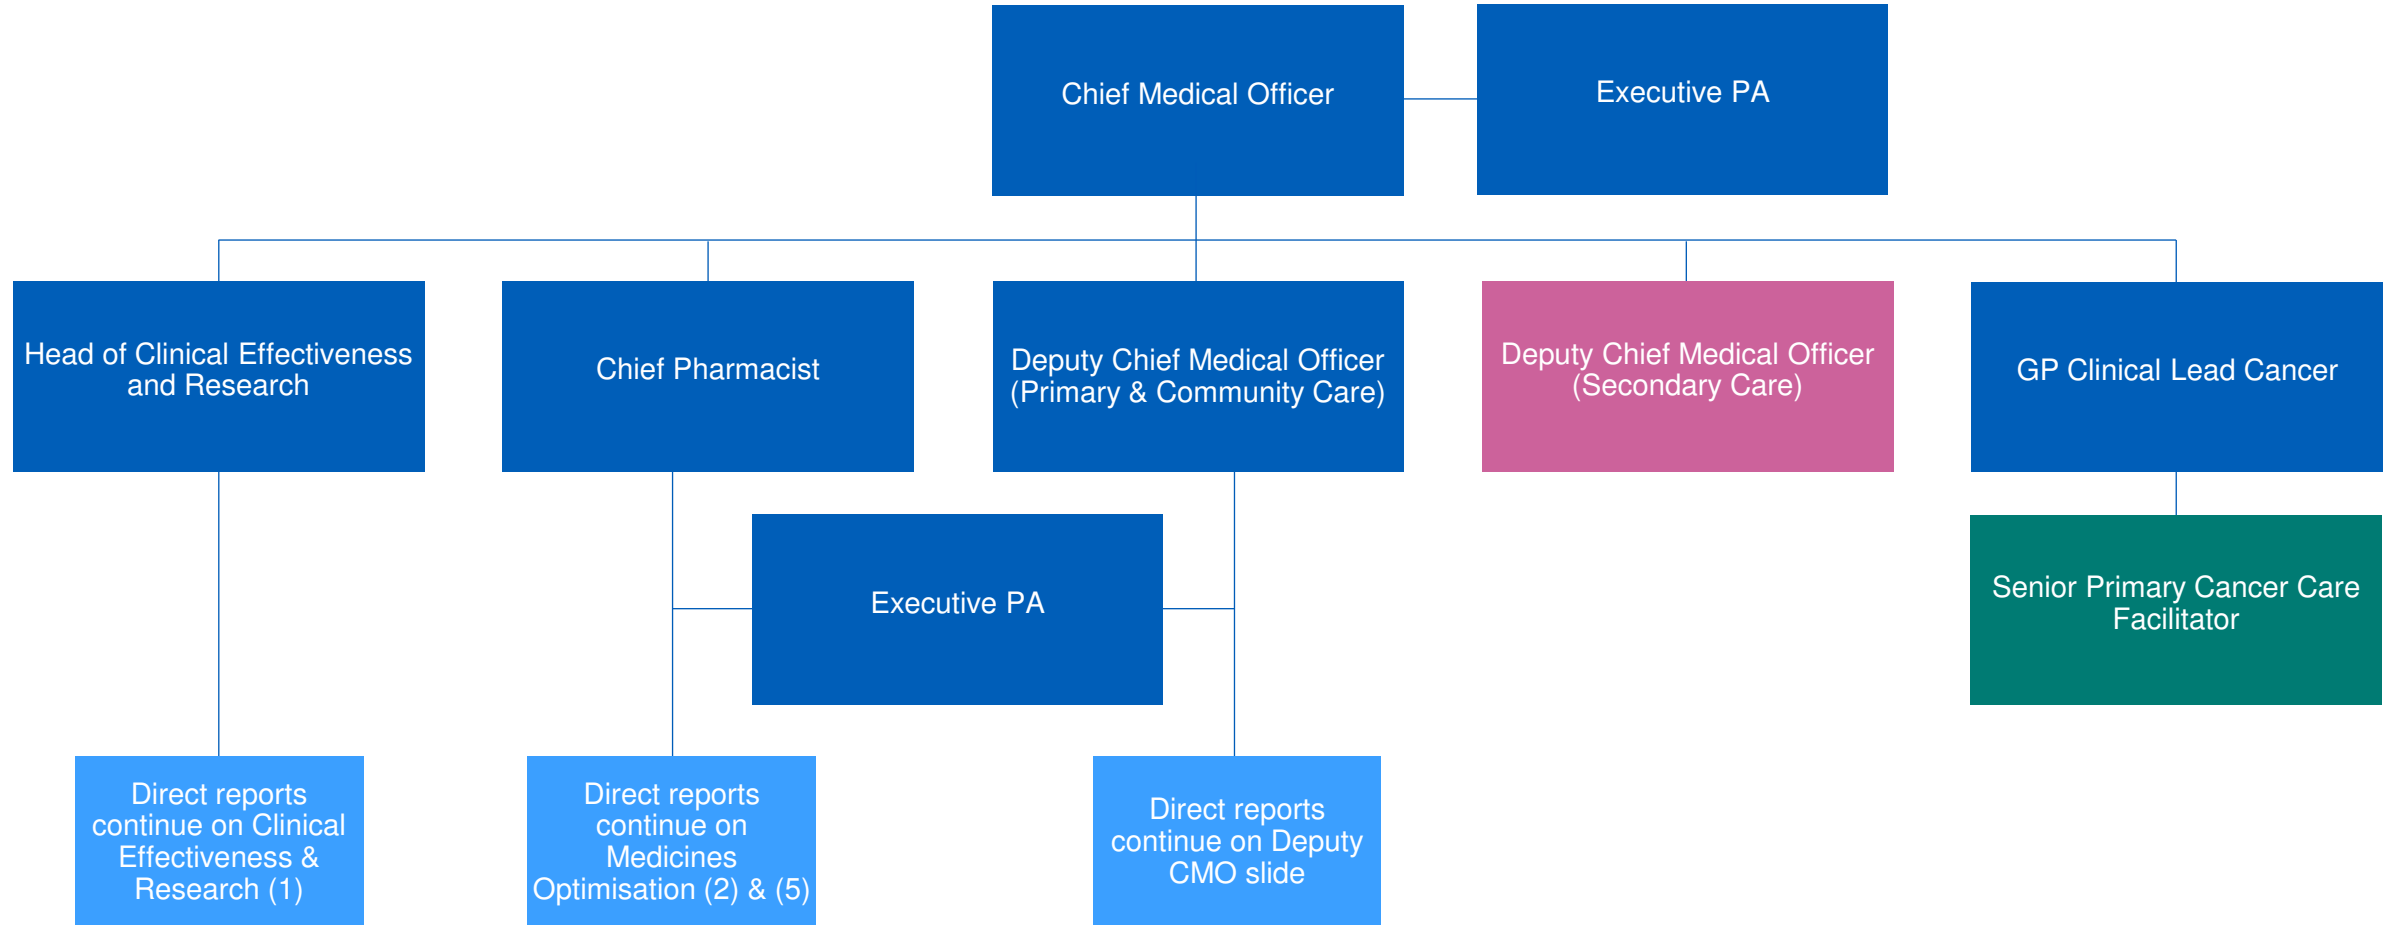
Chief Medical Officer

Executive PA

Head of Clinical Effectiveness and Research

Chief Pharmacist

Deputy Chief Medical Officer (Primary & Community Care)

Deputy Chief Medical Officer (Secondary Care)

GP Clinical Lead Cancer

Executive PA

Senior Primary Cancer Care Facilitator

Direct reports continue on Clinical Effectiveness & Research (1)

Direct reports continue on Medicines Optimisation (2) & (5)

Direct reports continue on Deputy CMO slide